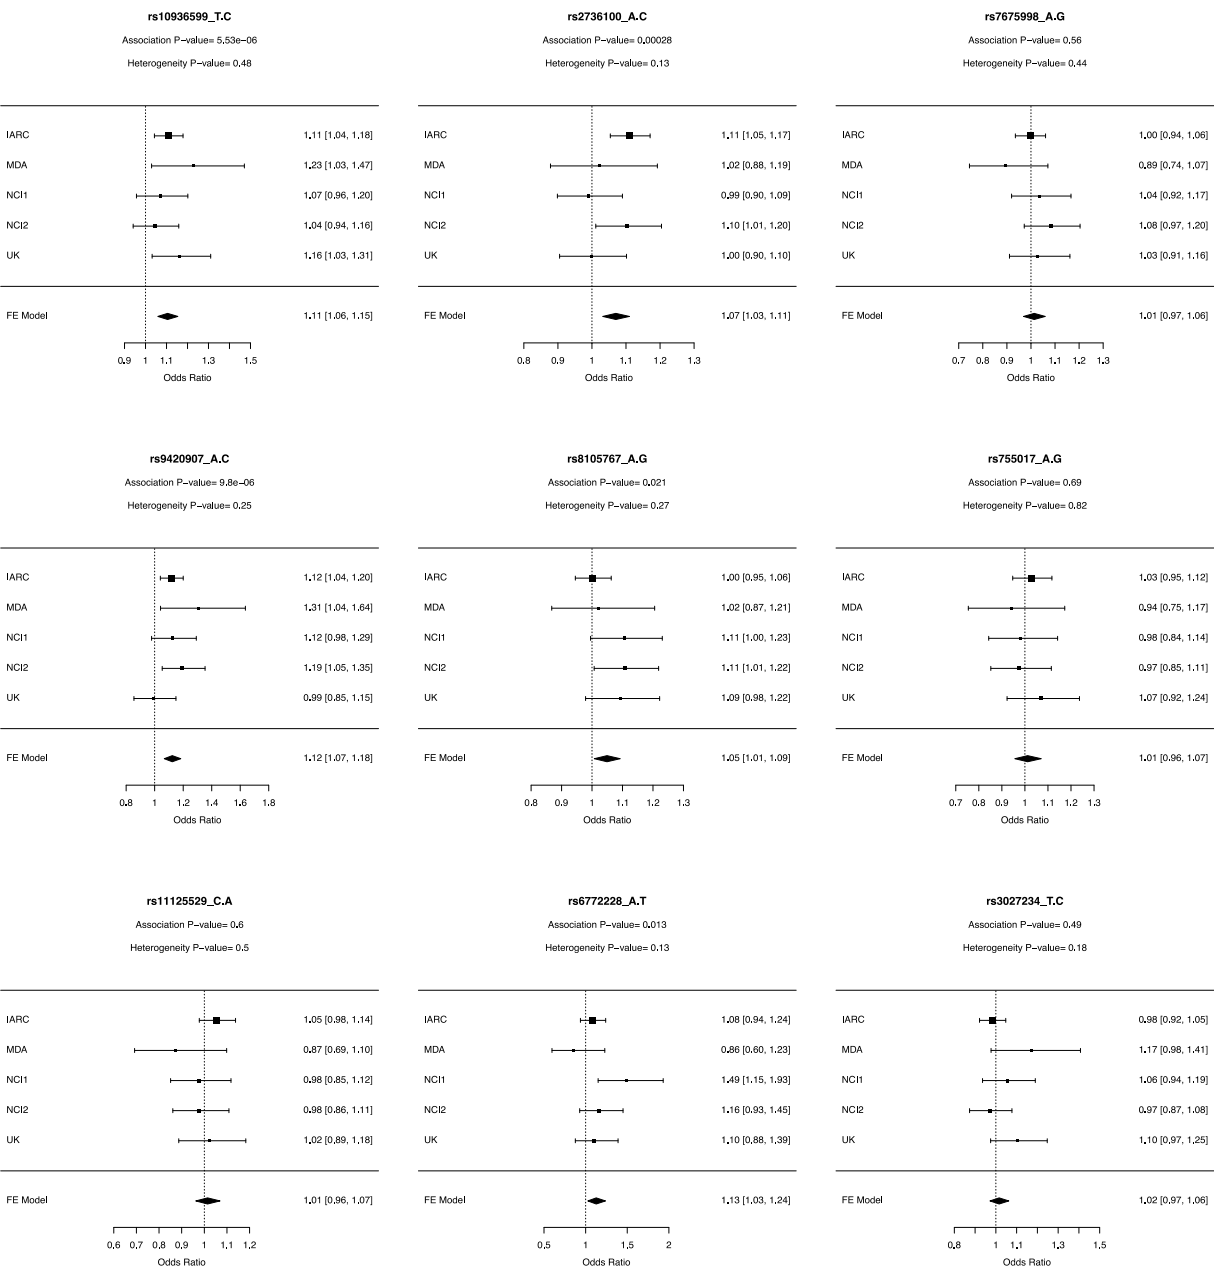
rs10936599_T.C
Association P−value= 5.53e−06
Heterogeneity P−value= 0.48

IARC 1.11 [1.04, 1.18]
MDA 1.23 [1.03, 1.47]
NCI1 1.07 [0.96, 1.20]
NCI2 1.04 [0.94, 1.16]
UK 1.16 [1.03, 1.31]

FE Model 1.11 [1.06, 1.15]

0.9 1 1.1 1.3 1.5
Odds Ratio

rs2736100_A.C
Association P−value= 0.00028
Heterogeneity P−value= 0.13

IARC 1.11 [1.05, 1.17]
MDA 1.02 [0.88, 1.19]
NCI1 0.99 [0.90, 1.09]
NCI2 1.10 [1.01, 1.20]
UK 1.00 [0.90, 1.10]

FE Model 1.07 [1.03, 1.11]

0.8 0.9 1 1.1 1.2 1.3
Odds Ratio

rs7675998_A.G
Association P−value= 0.56
Heterogeneity P−value= 0.44

IARC 1.00 [0.94, 1.06]
MDA 0.89 [0.74, 1.07]
NCI1 1.04 [0.92, 1.17]
NCI2 1.08 [0.97, 1.20]
UK 1.03 [0.91, 1.16]

FE Model 1.01 [0.97, 1.06]

0.7 0.8 0.9 1 1.1 1.2 1.3
Odds Ratio

rs9420907_A.C
Association P−value= 9.8e−06
Heterogeneity P−value= 0.25

IARC 1.12 [1.04, 1.20]
MDA 1.31 [1.04, 1.64]
NCI1 1.12 [0.98, 1.29]
NCI2 1.19 [1.05, 1.35]
UK 0.99 [0.85, 1.15]

FE Model 1.12 [1.07, 1.18]

0.8 1 1.2 1.4 1.6 1.8
Odds Ratio

rs8105767_A.G
Association P−value= 0.021
Heterogeneity P−value= 0.27

IARC 1.00 [0.95, 1.06]
MDA 1.02 [0.87, 1.21]
NCI1 1.11 [1.00, 1.23]
NCI2 1.11 [1.01, 1.22]
UK 1.09 [0.98, 1.22]

FE Model 1.05 [1.01, 1.09]

0.8 0.9 1 1.1 1.2 1.3
Odds Ratio

rs755017_A.G
Association P−value= 0.69
Heterogeneity P−value= 0.82

IARC 1.03 [0.95, 1.12]
MDA 0.94 [0.75, 1.17]
NCI1 0.98 [0.84, 1.14]
NCI2 0.97 [0.85, 1.11]
UK 1.07 [0.92, 1.24]

FE Model 1.01 [0.96, 1.07]

0.7 0.8 0.9 1 1.1 1.2 1.3
Odds Ratio

rs11125529_C.A
Association P−value= 0.6
Heterogeneity P−value= 0.5

IARC 1.05 [0.98, 1.14]
MDA 0.87 [0.69, 1.10]
NCI1 0.98 [0.85, 1.12]
NCI2 0.98 [0.86, 1.11]
UK 1.02 [0.89, 1.18]

FE Model 1.01 [0.96, 1.07]

0.6 0.7 0.8 0.9 1 1.1 1.2
Odds Ratio

rs6772228_A.T
Association P−value= 0.013
Heterogeneity P−value= 0.13

IARC 1.08 [0.94, 1.24]
MDA 0.86 [0.60, 1.23]
NCI1 1.49 [1.15, 1.93]
NCI2 1.16 [0.93, 1.45]
UK 1.10 [0.88, 1.39]

FE Model 1.13 [1.03, 1.24]

0.5 1 1.5 2
Odds Ratio

rs3027234_T.C
Association P−value= 0.49
Heterogeneity P−value= 0.18

IARC 0.98 [0.92, 1.05]
MDA 1.17 [0.98, 1.41]
NCI1 1.06 [0.94, 1.19]
NCI2 0.97 [0.87, 1.08]
UK 1.10 [0.97, 1.25]

FE Model 1.02 [0.97, 1.06]

0.8 1 1.1 1.3 1.5
Odds Ratio